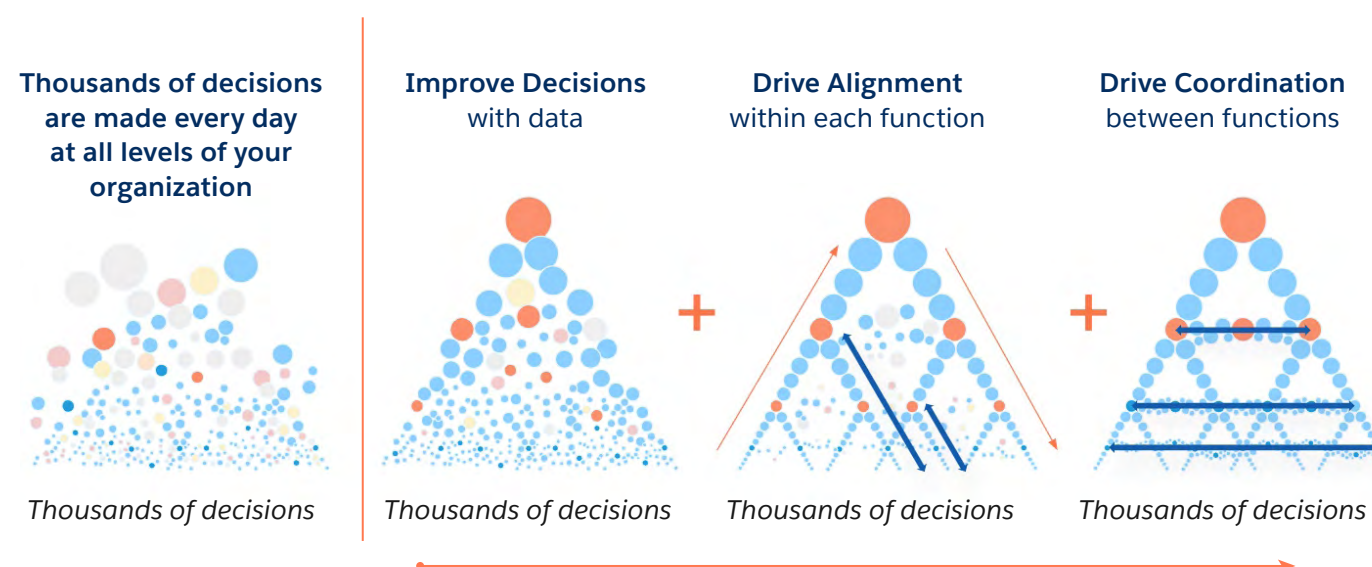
Thousands of decisions are made every day at all levels of your organization

Thousands of decisions

Improve Decisions with data

Thousands of decisions

+

Drive Alignment within each function

Thousands of decisions

+

Drive Coordination between functions

Thousands of decisions